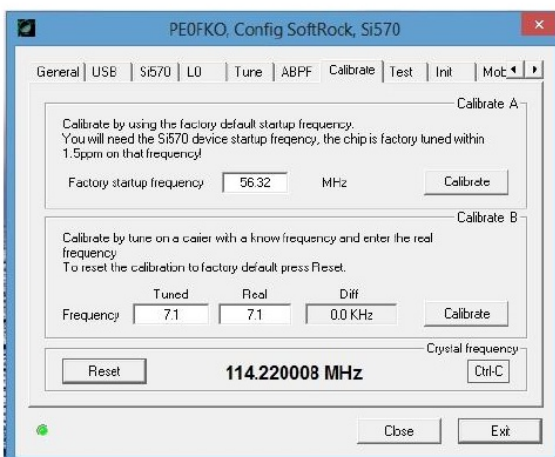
PE0FKO, Config SoftRock, Si570

General | USB | Si570 | LO | Tune | ABPF | Calibrate | Test | Init | Mob

Calibrate A

Calibrate by using the factory default startup frequency.
You will need the Si570 device startup freqency, the chip is factory tuned within 1.5ppm on that frequency!

Factory startup frequency 56.32 MHz Calibrate

Calibrate B

Calibrate by tune on a carier with a know frequency and enter the real frequency
To reset the calibration to factory default press Reset.

| | Tuned | Real | Diff | |
|---|---|---|---|---|
| Frequency | 7.1 | 7.1 | 0.0 KHz | Calibrate |

Crystal frequency

Reset 114.220008 MHz Ctrl-C

Close Exit